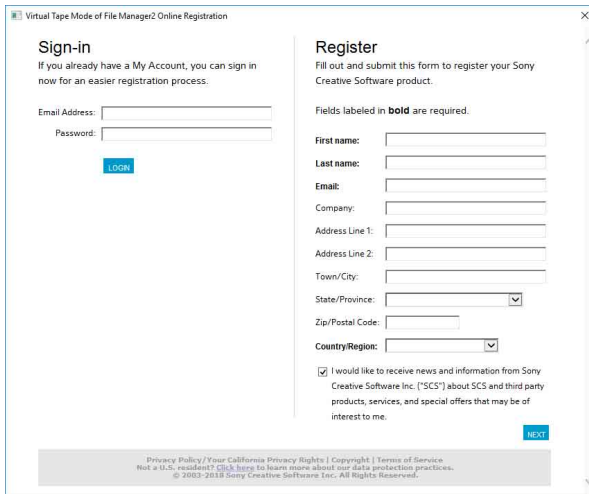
Virtual Tape Mode of File Manager2 Online Registration

×

Sign-in

If you already have a My Account, you can sign in now for an easier registration process.

Email Address:

Password:

LOGIN

Register

Fill out and submit this form to register your Sony Creative Software product.

Fields labeled in **bold** are required.

**First name:**

**Last name:**

**Email:**

Company:

Address Line 1:

Address Line 2:

Town/City:

State/Province:

Zip/Postal Code:

**Country/Region:**

I would like to receive news and information from Sony Creative Software Inc. ("SCS") about SCS and third party products, services, and special offers that may be of interest to me.

NEXT

Privacy Policy / Your California Privacy Rights | Copyright | Terms of Service

Not a U.S. resident? Click here to learn more about our data protection practices.

© 2003-2018 Sony Creative Software Inc. All Rights Reserved.